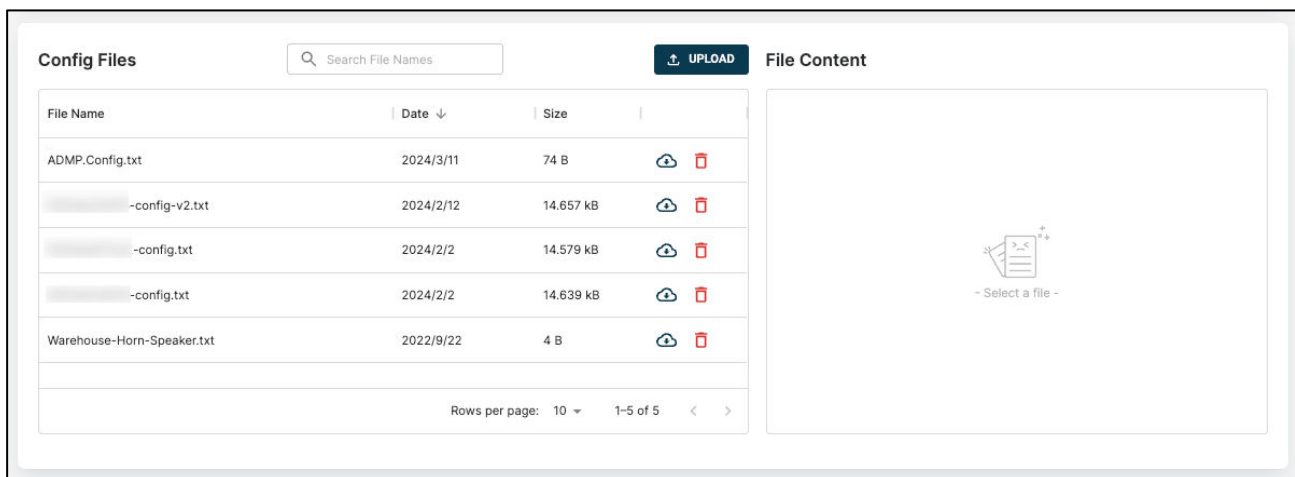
Config Files

Search File Names

UPLOAD

File Content

| File Name | Date ↓ | Size | |
|---|---|---|---|
| ADMP.Config.txt | 2024/3/11 | 74 B | |
| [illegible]-config-v2.txt | 2024/2/12 | 14.657 kB | |
| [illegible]-config.txt | 2024/2/2 | 14.579 kB | |
| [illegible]-config.txt | 2024/2/2 | 14.639 kB | |
| Warehouse-Horn-Speaker.txt | 2022/9/22 | 4 B | |

Rows per page: 10 1–5 of 5

- Select a file -